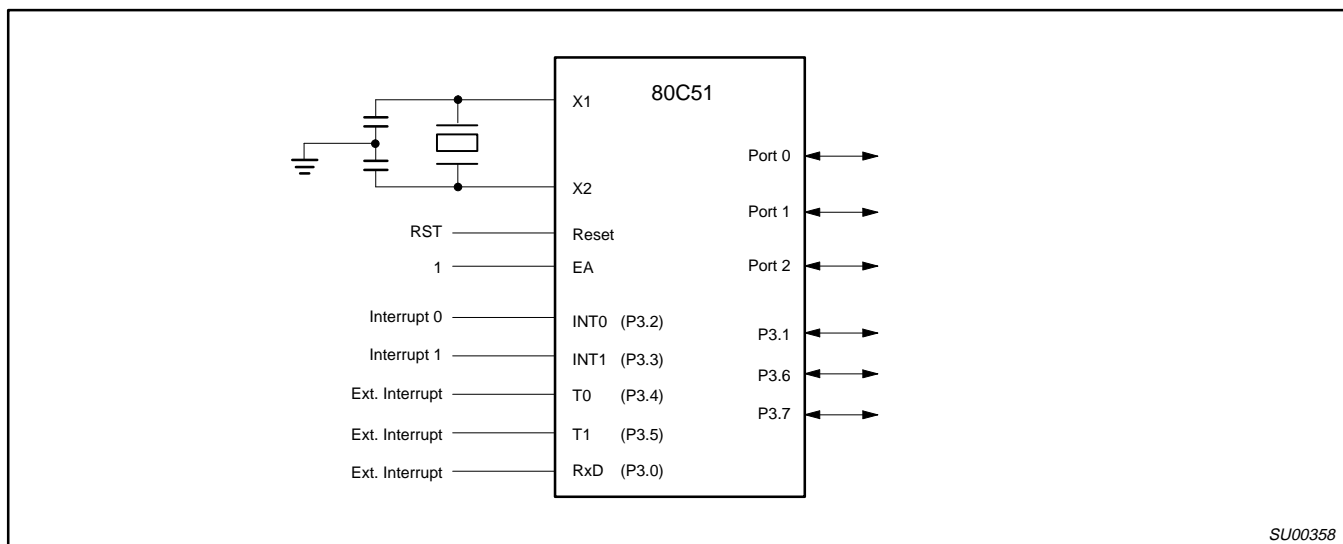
80C51

X1

X2

RST
Reset

1
EA

Interrupt 0
INT0 (P3.2)

Interrupt 1
INT1 (P3.3)

Ext. Interrupt
T0 (P3.4)

Ext. Interrupt
T1 (P3.5)

Ext. Interrupt
RxD (P3.0)

Port 0

Port 1

Port 2

P3.1

P3.6

P3.7

SU00358